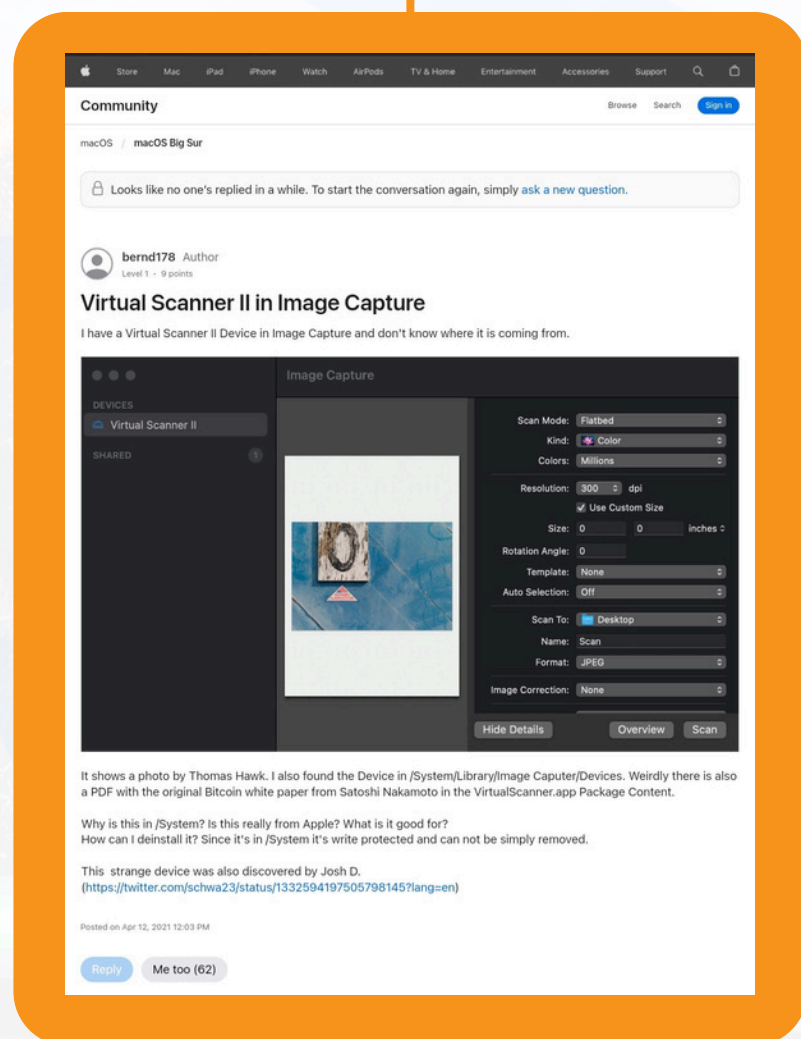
Store Mac iPad iPhone Watch AirPods TV & Home Entertainment Accessories Support

Community

Browse Search Sign in

macOS / macOS Big Sur

Looks like no one's replied in a while. To start the conversation again, simply ask a new question.

bernd178 Author
Level 1 · 9 points

Virtual Scanner II in Image Capture

I have a Virtual Scanner II Device in Image Capture and don't know where it is coming from.

Image Capture

DEVICES
Virtual Scanner II
SHARED 1

Scan Mode: Flatbed
Kind: Color
Colors: Millions
Resolution: 300 dpi
Use Custom Size
Size: 0 0 inches
Rotation Angle: 0
Template: None
Auto Selection: Off
Scan To: Desktop
Name: Scan
Format: JPEG
Image Correction: None

Hide Details Overview Scan

It shows a photo by Thomas Hawk. I also found the Device in /System/Library/Image Caputer/Devices. Weirdly there is also a PDF with the original Bitcoin white paper from Satoshi Nakamoto in the VirtualScanner.app Package Content.

Why is this in /System? Is this really from Apple? What is it good for?
How can I deinstall it? Since it's in /System it's write protected and can not be simply removed.

This strange device was also discovered by Josh D.
(https://twitter.com/schwa23/status/1332594197505798145?lang=en)

Posted on Apr 12, 2021 12:03 PM

Reply Me too (62)